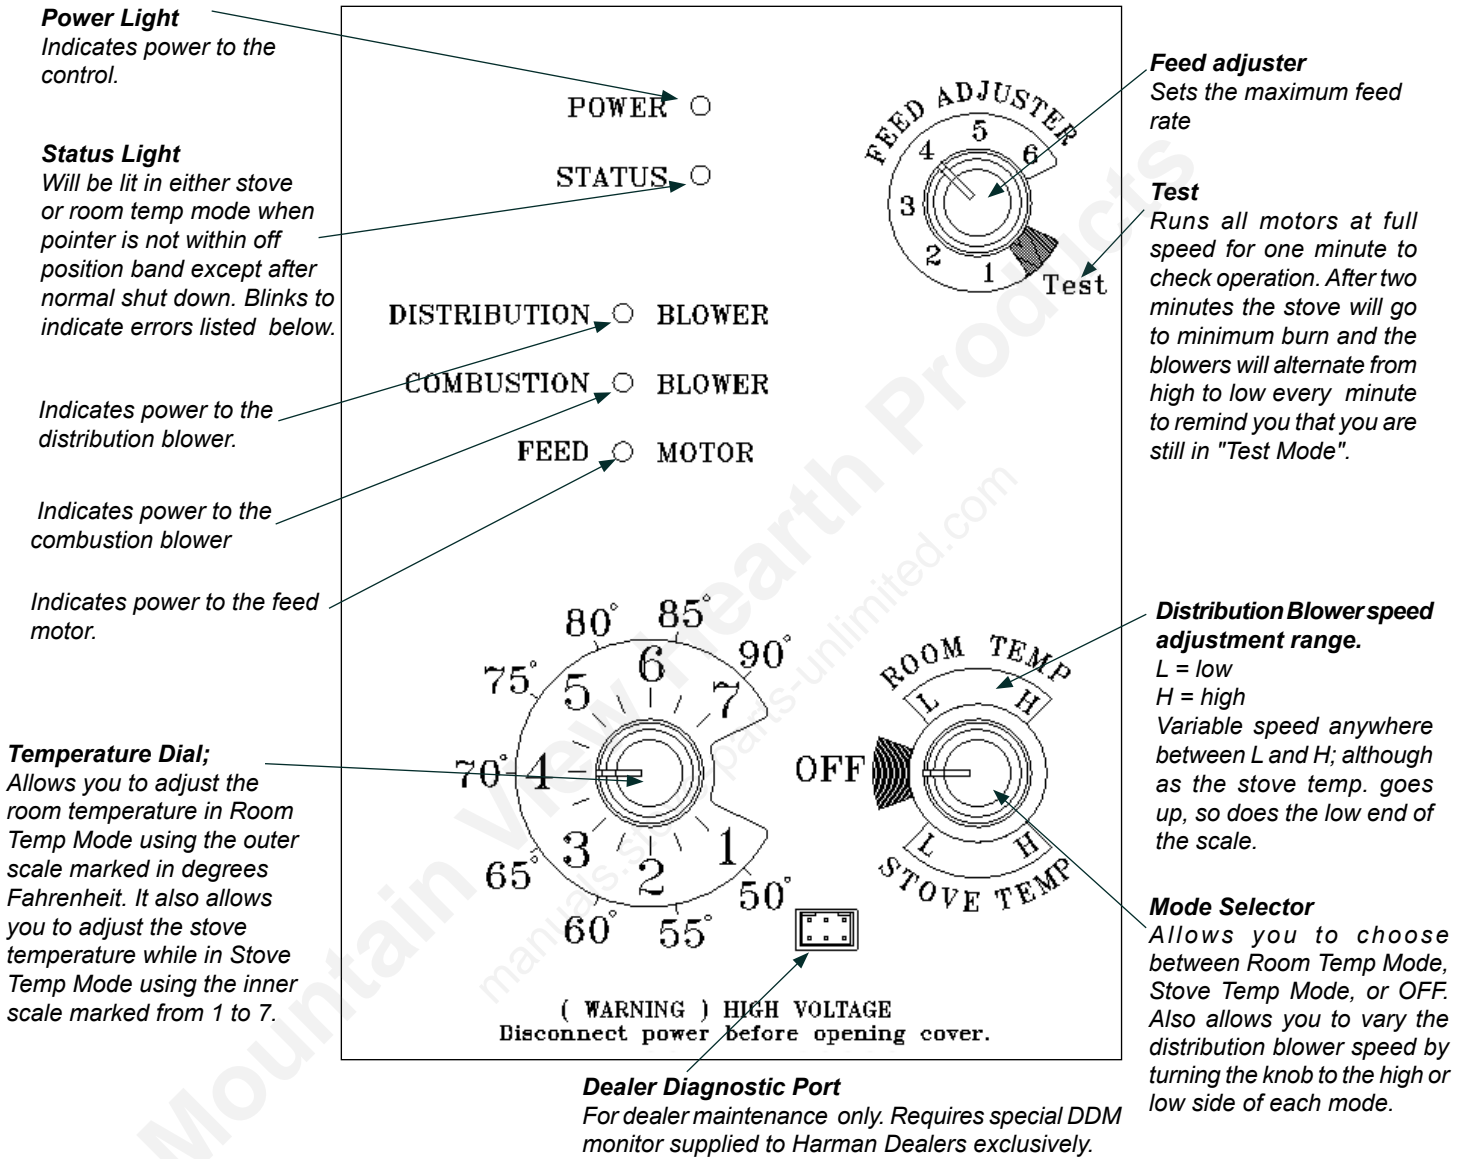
**Power Light**
*Indicates power to the control.*

**Status Light**
*Will be lit in either stove or room temp mode when pointer is not within off position band except after normal shut down. Blinks to indicate errors listed below.*

*Indicates power to the distribution blower.*

*Indicates power to the combustion blower*

*Indicates power to the feed motor.*

**Temperature Dial;**
*Allows you to adjust the room temperature in Room Temp Mode using the outer scale marked in degrees Fahrenheit. It also allows you to adjust the stove temperature while in Stove Temp Mode using the inner scale marked from 1 to 7.*

POWER

STATUS

DISTRIBUTION BLOWER

COMBUSTION BLOWER

FEED MOTOR

FEED ADJUSTER
4 5 6
3
2 1
Test

80° 85°
75° 90°
5 6 7
70° 4
3 2 1
65° 50°
60° 55°

ROOM TEMP
L H
OFF
L H
STOVE TEMP

( WARNING ) HIGH VOLTAGE
Disconnect power before opening cover.

**Feed adjuster**
*Sets the maximum feed rate*

**Test**
*Runs all motors at full speed for one minute to check operation. After two minutes the stove will go to minimum burn and the blowers will alternate from high to low every minute to remind you that you are still in "Test Mode".*

**Distribution Blower speed adjustment range.**
*L = low*
*H = high*
*Variable speed anywhere between L and H; although as the stove temp. goes up, so does the low end of the scale.*

**Mode Selector**
*Allows you to choose between Room Temp Mode, Stove Temp Mode, or OFF. Also allows you to vary the distribution blower speed by turning the knob to the high or low side of each mode.*

**Dealer Diagnostic Port**
*For dealer maintenance only. Requires special DDM monitor supplied to Harman Dealers exclusively.*

Mountain View Hearth Products
manuals.searsparts-unlimited.com